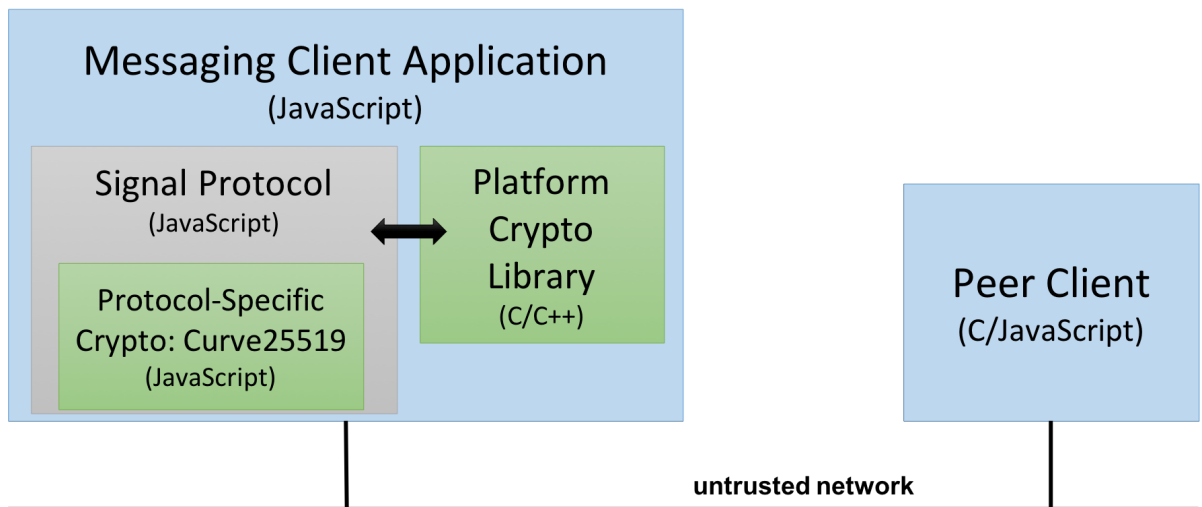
Messaging Client Application
(JavaScript)

Signal Protocol
(JavaScript)

Protocol-Specific Crypto: Curve25519
(JavaScript)

Platform Crypto Library
(C/C++)

Peer Client
(C/JavaScript)

untrusted network